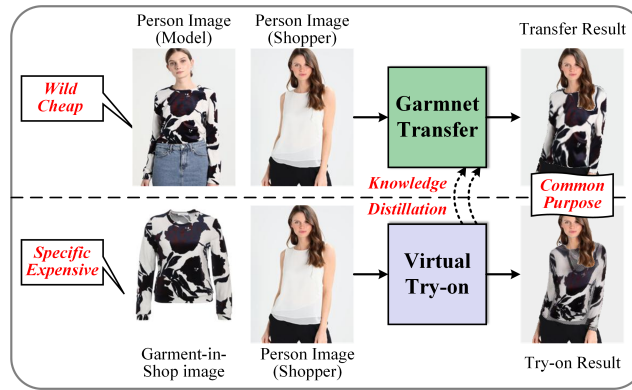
Person Image (Model)

Person Image (Shopper)

Transfer Result

Wild Cheap

Garmnet Transfer

Knowledge Distillation

Common Purpose

Specific Expensive

Virtual Try-on

Garment-in-Shop image

Person Image (Shopper)

Try-on Result